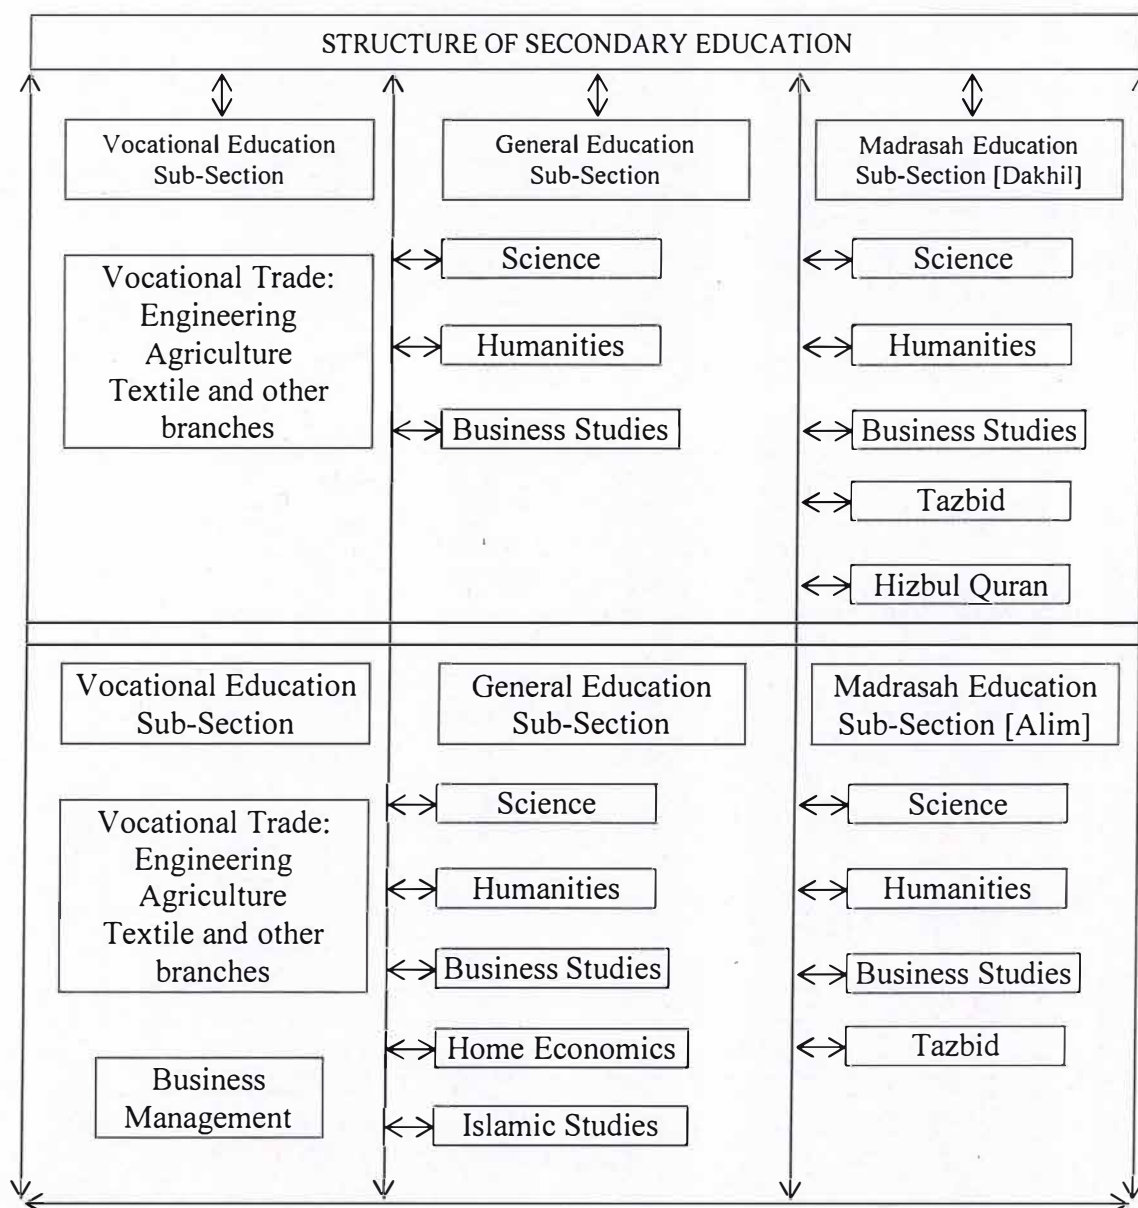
STRUCTURE OF SECONDARY EDUCATION

Vocational Education Sub-Section

General Education Sub-Section

Madrasah Education Sub-Section [Dakhil]

Vocational Trade: Engineering Agriculture Textile and other branches

Science

Humanities

Business Studies

Science

Humanities

Business Studies

Tazbid

Hizbul Quran

Vocational Education Sub-Section

General Education Sub-Section

Madrasah Education Sub-Section [Alim]

Vocational Trade: Engineering Agriculture Textile and other branches

Business Management

Science

Humanities

Business Studies

Home Economics

Islamic Studies

Science

Humanities

Business Studies

Tazbid